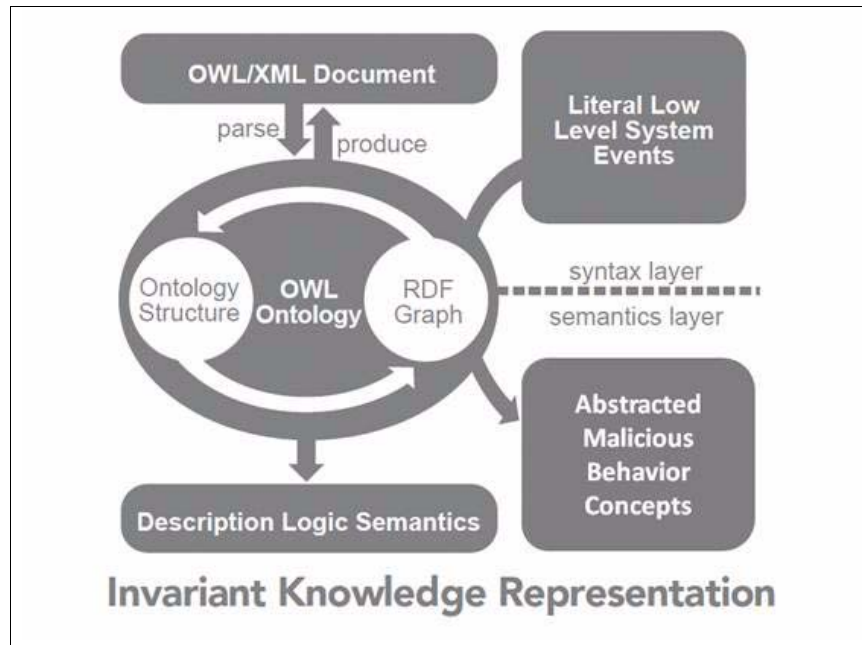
OWL/XML Document

parse

produce

Literal Low Level System Events

Ontology Structure

OWL Ontology

RDF Graph

syntax layer

semantics layer

Abstracted Malicious Behavior Concepts

Description Logic Semantics

Invariant Knowledge Representation